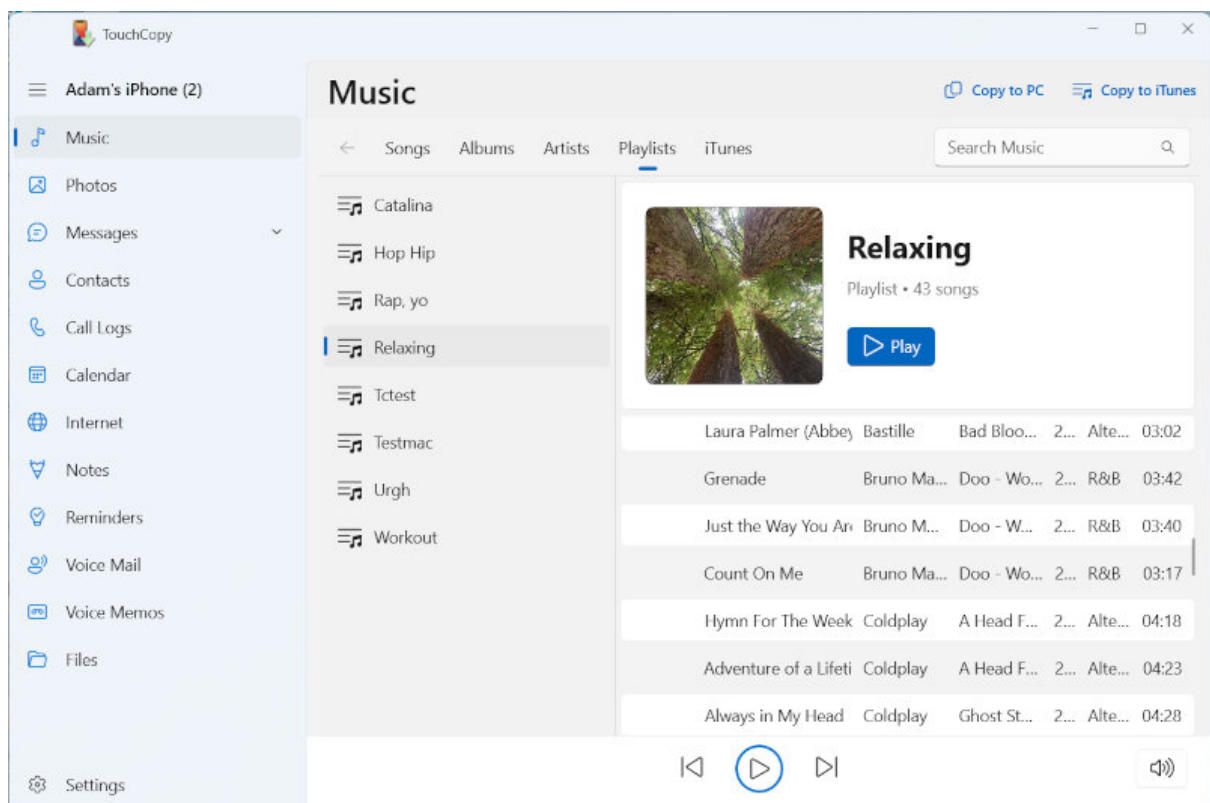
TouchCopy

Adam's iPhone (2)

Music
Photos
Messages
Contacts
Call Logs
Calendar
Internet
Notes
Reminders
Voice Mail
Voice Memos
Files

Settings

Music

Copy to PC
Copy to iTunes

Songs Albums Artists Playlists iTunes

Search Music

Catalina
Hop Hip
Rap, yo
Relaxing
Tctest
Testmac
Urgh
Workout

Relaxing
Playlist • 43 songs
Play

| | | | | | |
|---|---|---|---|---|---|
| Laura Palmer (Abbey | Bastille | Bad Bloo... | 2... | Alte... | 03:02 |
| Grenade | Bruno Ma... | Doo - Wo... | 2... | R&B | 03:42 |
| Just the Way You Ar | Bruno M... | Doo - W... | 2... | R&B | 03:40 |
| Count On Me | Bruno Ma... | Doo - Wo... | 2... | R&B | 03:17 |
| Hymn For The Week | Coldplay | A Head F... | 2... | Alte... | 04:18 |
| Adventure of a Lifeti | Coldplay | A Head F... | 2... | Alte... | 04:23 |
| Always in My Head | Coldplay | Ghost St... | 2... | Alte... | 04:28 |